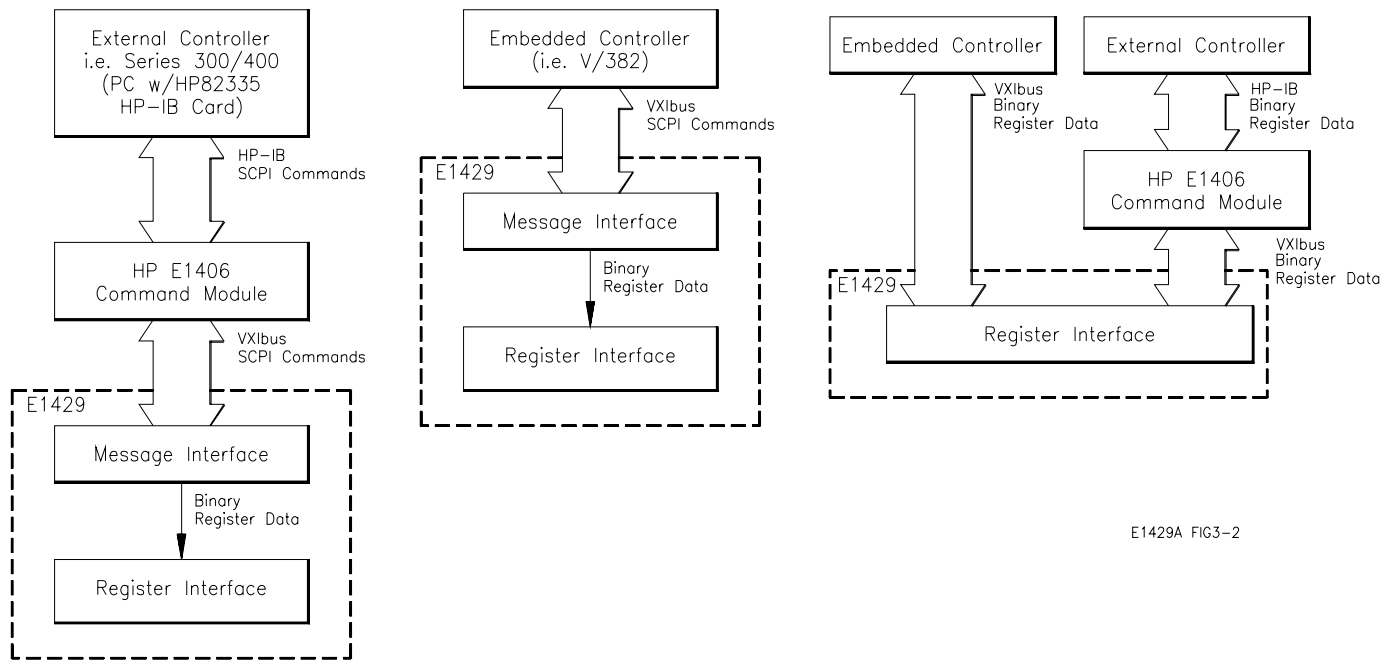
External Controller
i.e. Series 300/400
(PC w/HP82335
HP-IB Card)

HP-IB
SCPI Commands

HP E1406
Command Module

VXIbus
SCPI Commands

E1429

Message Interface

Binary
Register Data

Register Interface

Embedded Controller
(i.e. V/382)

VXIbus
SCPI Commands

E1429

Message Interface

Binary
Register Data

Register Interface

Embedded Controller

VXIbus
Binary
Register Data

External Controller

HP-IB
Binary
Register Data

HP E1406
Command Module

VXIbus
Binary
Register Data

E1429

Register Interface

E1429A FIG3-2